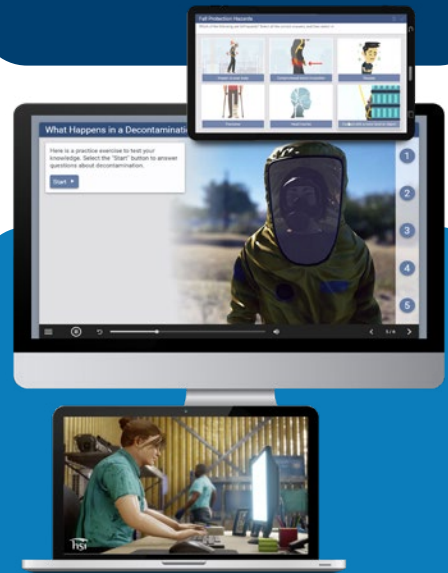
Fall Protection Hazards

Which of the following are fall hazards? Select all the correct answers and then select >>

Protect in your body

Unsecured leading edge or hole

Ladders

Scaffolds

Head injuries

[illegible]

What Happens in a Decontamination

Here is a practice exercise to test your knowledge. Select the "Start" button to answer questions about decontamination.

Start ▸

1

2

3

4

5

1 / 6

HSI